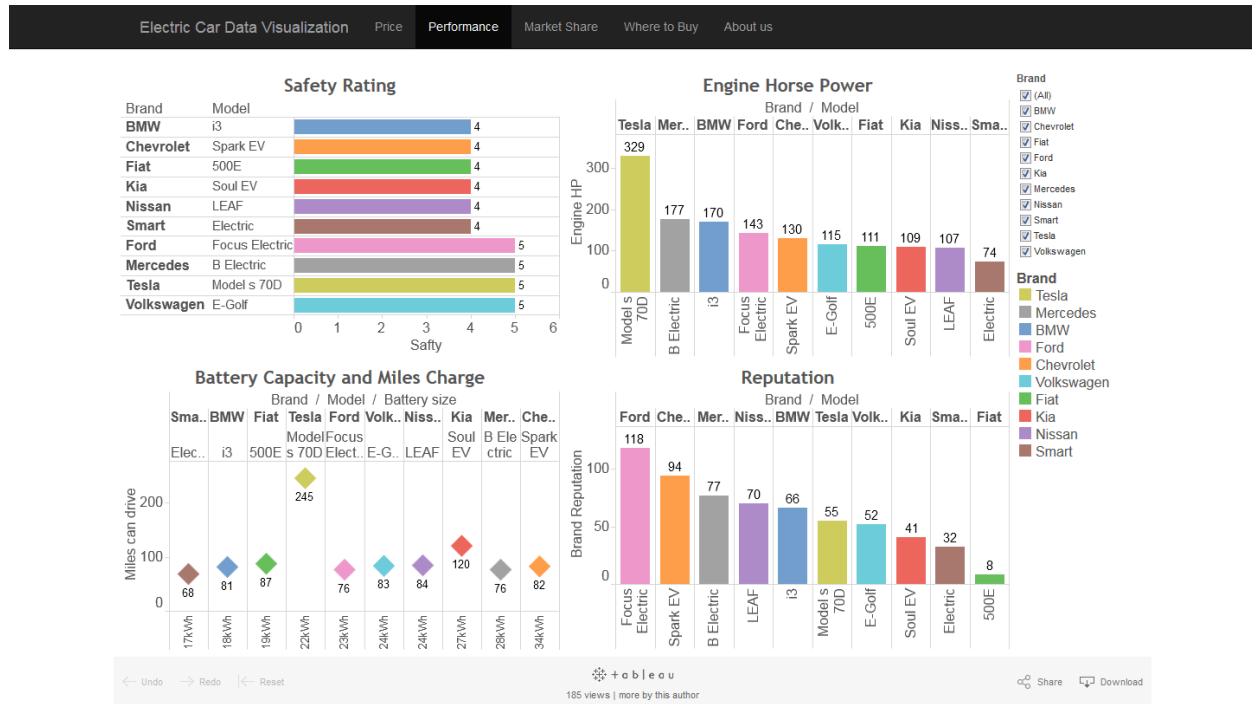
Electric Car Data Visualization Price Performance Market Share Where to Buy About us

Safety Rating

| Brand | Model | |
|---|---|---|
| BMW | i3 | 4 |
| Chevrolet | Spark EV | 4 |
| Fiat | 500E | 4 |
| Kia | Soul EV | 4 |
| Nissan | LEAF | 4 |
| Smart | Electric | 4 |
| Ford | Focus Electric | 5 |
| Mercedes | B Electric | 5 |
| Tesla | Model s 70D | 5 |
| Volkswagen | E-Golf | 5 |

0 1 2 3 4 5 6
Safty

Engine Horse Power

Brand / Model

| Tesla | Mer.. | BMW | Ford | Che.. | Volk.. | Fiat | Kia | Niss.. | Sma.. |
|---|---|---|---|---|---|---|---|---|---|
| 329 | 177 | 170 | 143 | 130 | 115 | 111 | 109 | 107 | 74 |
| Model s 70D | B Electric | i3 | Focus Electric | Spark EV | E-Golf | 500E | Soul EV | LEAF | Electric |

Engine HP
300 200 100 0

Brand
(All)
BMW
Chevrolet
Fiat
Ford
Kia
Mercedes
Nissan
Smart
Tesla
Volkswagen

Brand
Tesla
Mercedes
BMW
Ford
Chevrolet
Volkswagen
Fiat
Kia
Nissan
Smart

Battery Capacity and Miles Charge

Brand / Model / Battery size

| Sma.. | BMW | Fiat | Tesla | Ford | Volk.. | Niss.. | Kia | Mer.. | Che.. |
|---|---|---|---|---|---|---|---|---|---|
| Elec.. | i3 | 500E | Model s 70D | Focus Elect.. | E-G.. | LEAF | Soul EV | B Ele ctric | Spark EV |
| 68 | 81 | 87 | 245 | 76 | 83 | 84 | 120 | 76 | 82 |
| 17kWh | 18kWh | 19kWh | 22kWh | 23kWh | 24kWh | 24kWh | 27kWh | 28kWh | 34kWh |

Miles can drive
200 100 0

Reputation

Brand / Model

| Ford | Che.. | Mer.. | Niss.. | BMW | Tesla | Volk.. | Kia | Sma.. | Fiat |
|---|---|---|---|---|---|---|---|---|---|
| 118 | 94 | 77 | 70 | 66 | 55 | 52 | 41 | 32 | 8 |
| Focus Electric | Spark EV | B Electric | LEAF | i3 | Model s 70D | E-Golf | Soul EV | Electric | 500E |

Brand Reputation
100 50 0

Undo Redo Reset
tableau
185 views | more by this author
Share Download